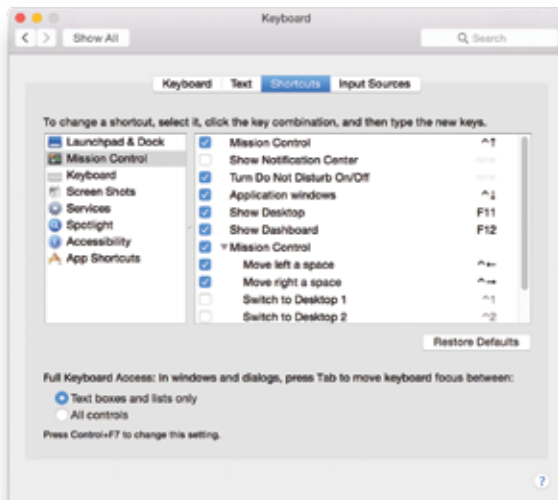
Keyboard

Show All

Search

Keyboard Text Shortcuts Input Sources

To change a shortcut, select it, click the key combination, and then type the new keys.

Launchpad & Dock
Mission Control
Keyboard
Screen Shots
Services
Spotlight
Accessibility
App Shortcuts

| | | |
|---|---|---|
| ☑ | Mission Control | ^↑ |
| ☐ | Show Notification Center | none |
| ☑ | Turn Do Not Disturb On/Off | none |
| ☑ | Application windows | ^↓ |
| ☑ | Show Desktop | F11 |
| ☑ | Show Dashboard | F12 |
| | ▾Mission Control | |
| ☑ | Move left a space | ^← |
| ☑ | Move right a space | ^→ |
| ☐ | Switch to Desktop 1 | ^1 |
| ☐ | Switch to Desktop 2 | ^2 |

Restore Defaults

Full Keyboard Access: In windows and dialogs, press Tab to move keyboard focus between:

Text boxes and lists only
All controls

Press Control+F7 to change this setting.

?